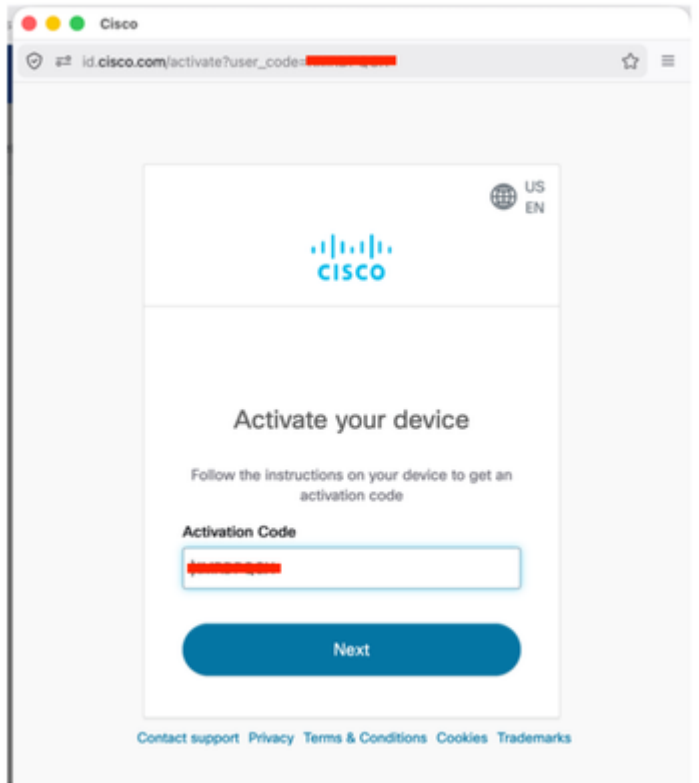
Cisco

id.cisco.com/activate?user_code=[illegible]

US
EN

CISCO

Activate your device

Follow the instructions on your device to get an activation code

Activation Code

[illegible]

Next

Contact support Privacy Terms & Conditions Cookies Trademarks